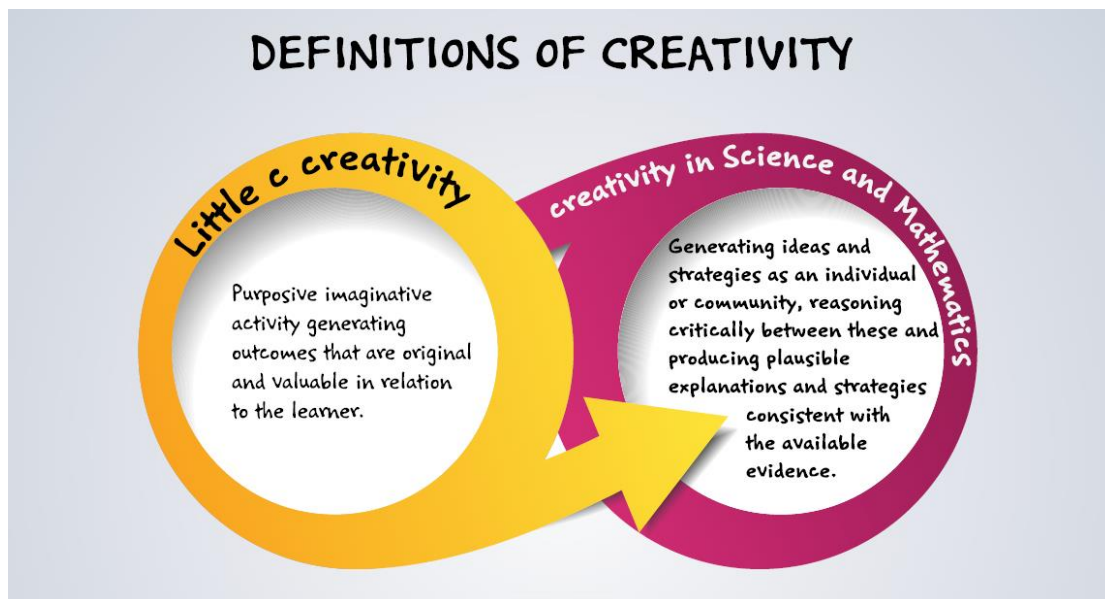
DEFINITIONS OF CREATIVITY

Little c creativity

Purposive imaginative activity generating outcomes that are original and valuable in relation to the learner.

creativity in Science and Mathematics

Generating ideas and strategies as an individual or community, reasoning critically between these and producing plausible explanations and strategies consistent with the available evidence.